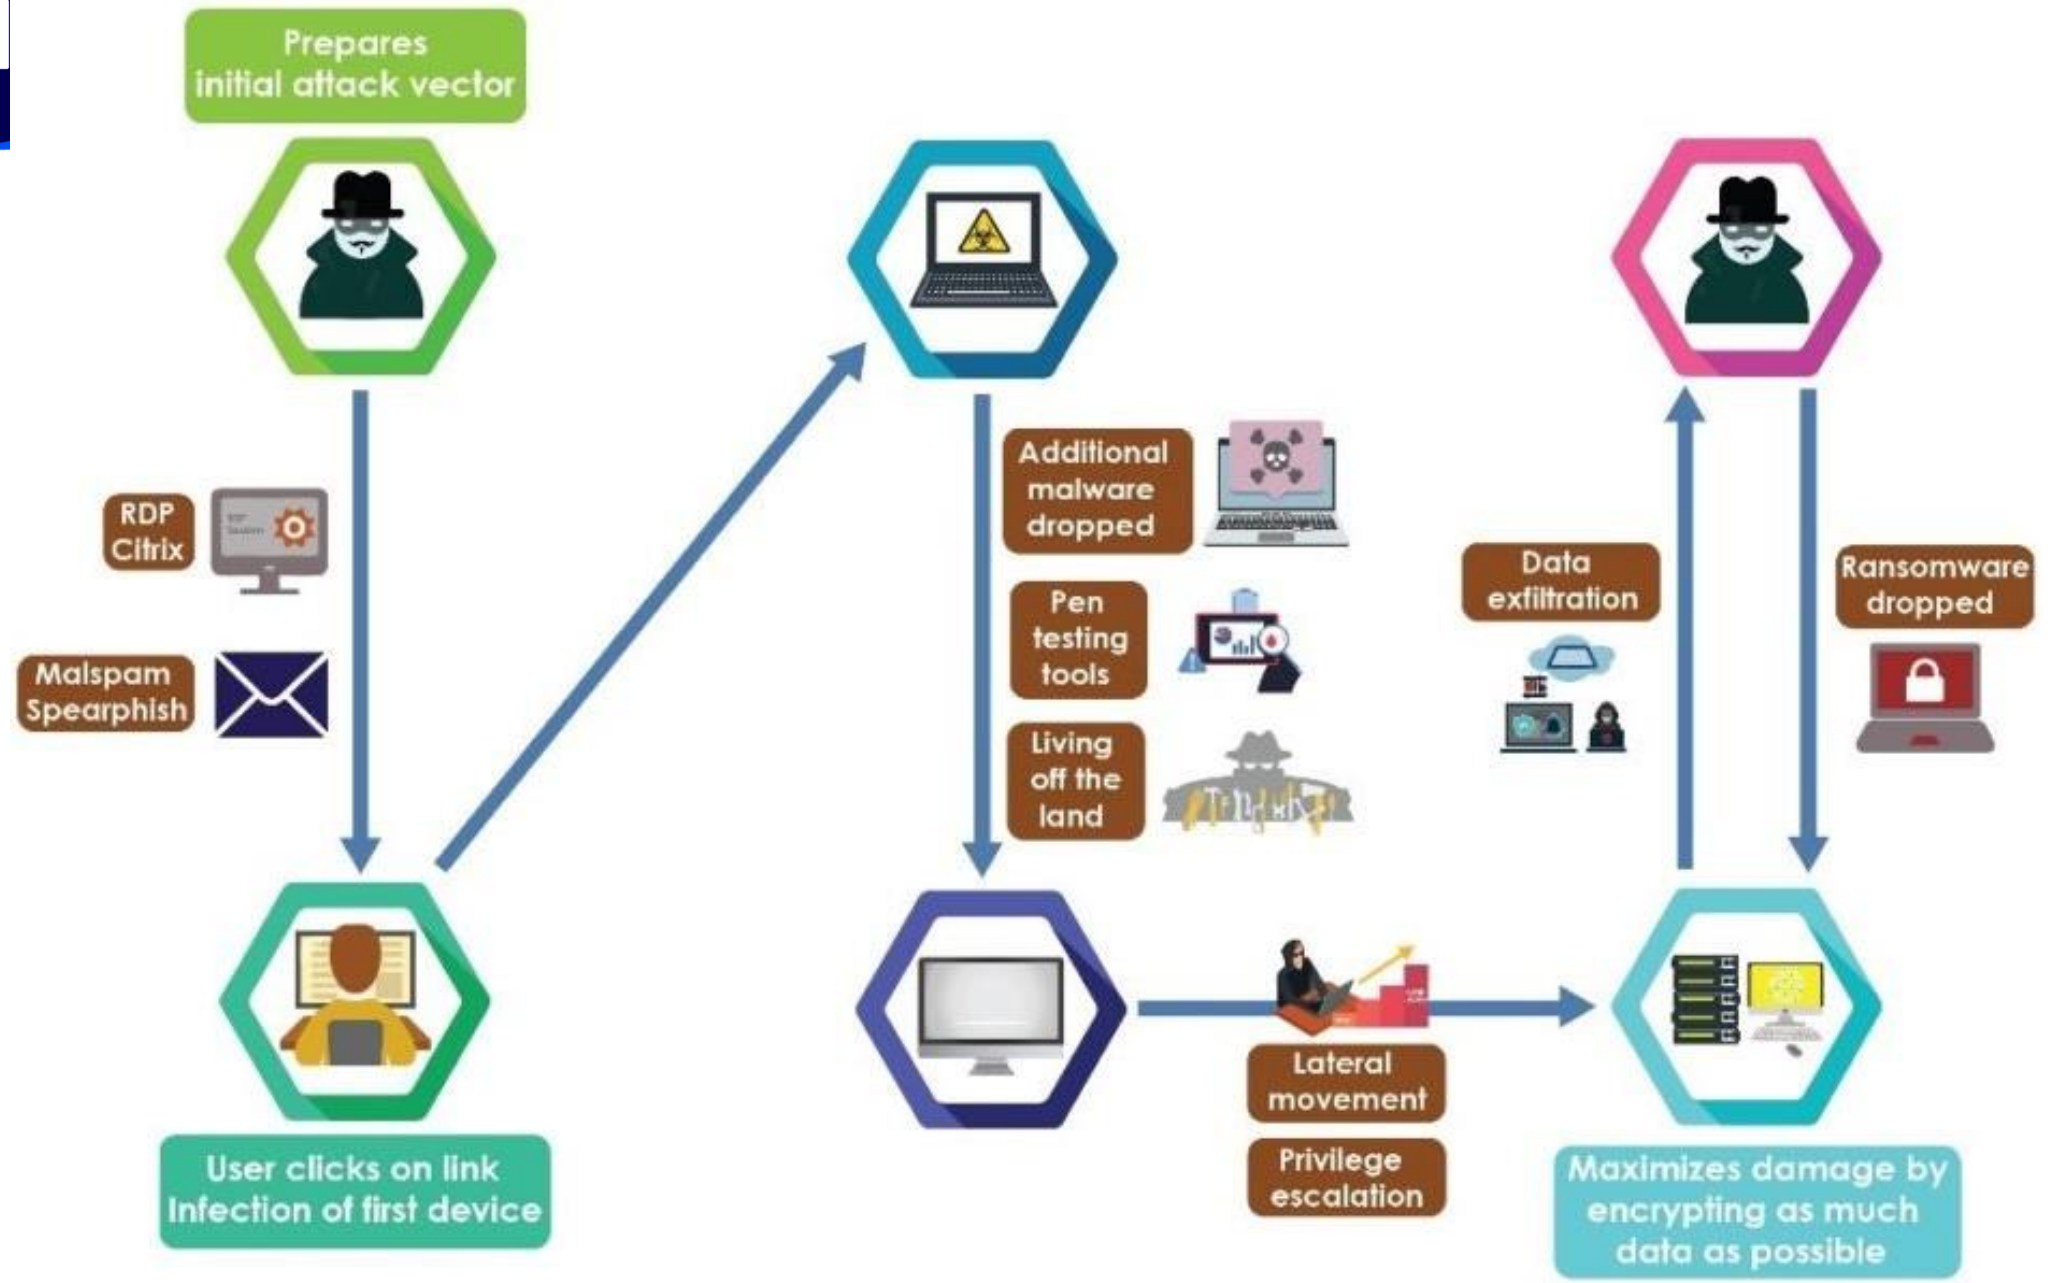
Prepares initial attack vector

RDP Citrix

Malspam Spearphish

User clicks on link Infection of first device

Additional malware dropped

Pen testing tools

Living off the land

Lateral movement

Privilege escalation

Data exfiltration

Ransomware dropped

Maximizes damage by encrypting as much data as possible